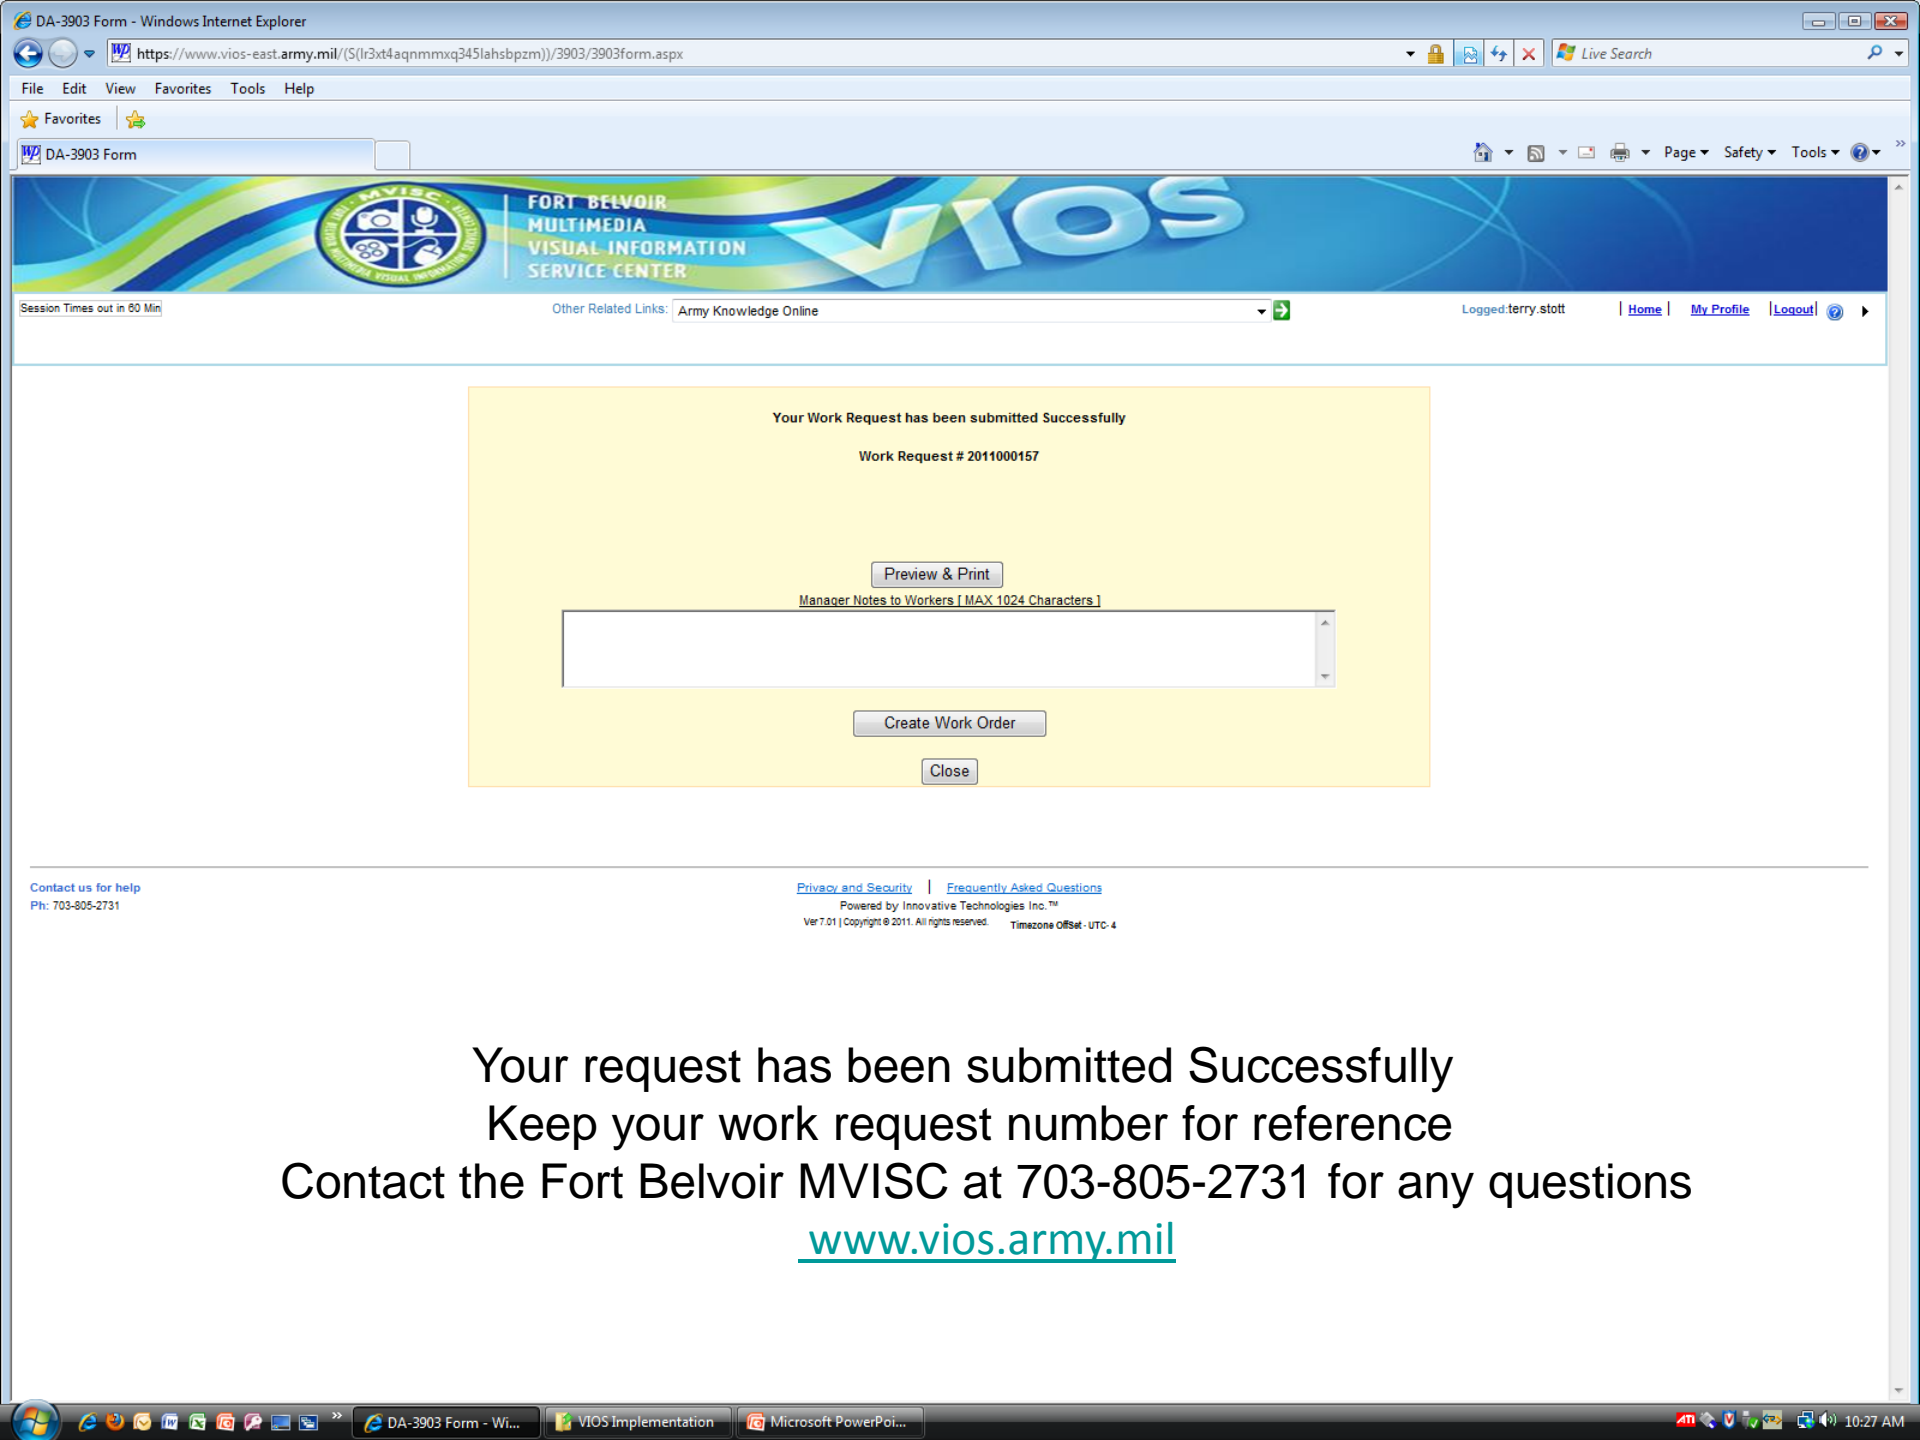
DA-3903 Form - Windows Internet Explorer

https://www.vios-east.army.mil/(S(lr3xt4aqnmmxq345lahsbpzm))/3903/3903form.aspx

Live Search

File Edit View Favorites Tools Help

Favorites

DA-3903 Form

Page Safety Tools

MVISC

FORT BELVOIR MULTIMEDIA VISUAL INFORMATION SERVICE CENTER

VIOS

Session Times out in 60 Min

Other Related Links: Army Knowledge Online

Logged:terry.stott | Home | My Profile | Logout |

Your Work Request has been submitted Successfully

Work Request # 2011000157

Preview & Print

Manager Notes to Workers [ MAX 1024 Characters ]

Create Work Order

Close

Contact us for help
Ph: 703-805-2731

Privacy and Security | Frequently Asked Questions
Powered by Innovative Technologies Inc.™
Ver 7.01 | Copyright © 2011. All rights reserved. Timezone Offset - UTC- 4

Your request has been submitted Successfully
Keep your work request number for reference
Contact the Fort Belvoir MVISC at 703-805-2731 for any questions
www.vios.army.mil

DA-3903 Form - Wi... VIOS Implementation Microsoft PowerPoi... 10:27 AM